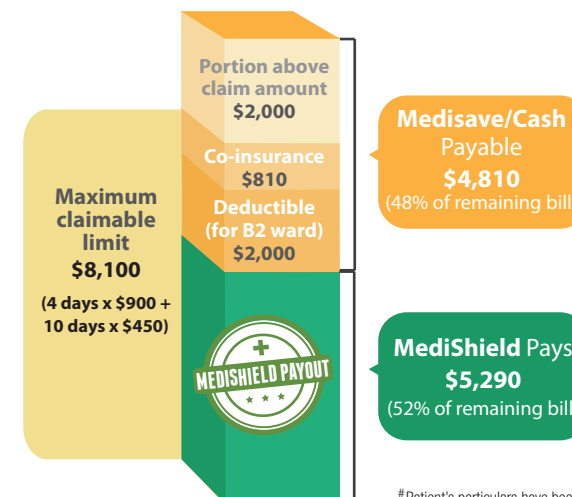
Portion above claim amount
$2,000

Co-insurance
$810

Deductible (for B2 ward)
$2,000

Maximum claimable limit
$8,100
(4 days x $900 + 10 days x $450)

MEDISHIELD PAYOUT

Medisave/Cash Payable
$4,810
(48% of remaining bill

MediShield Pays
$5,290
(52% of remaining bill

#Patient's particulars have bee